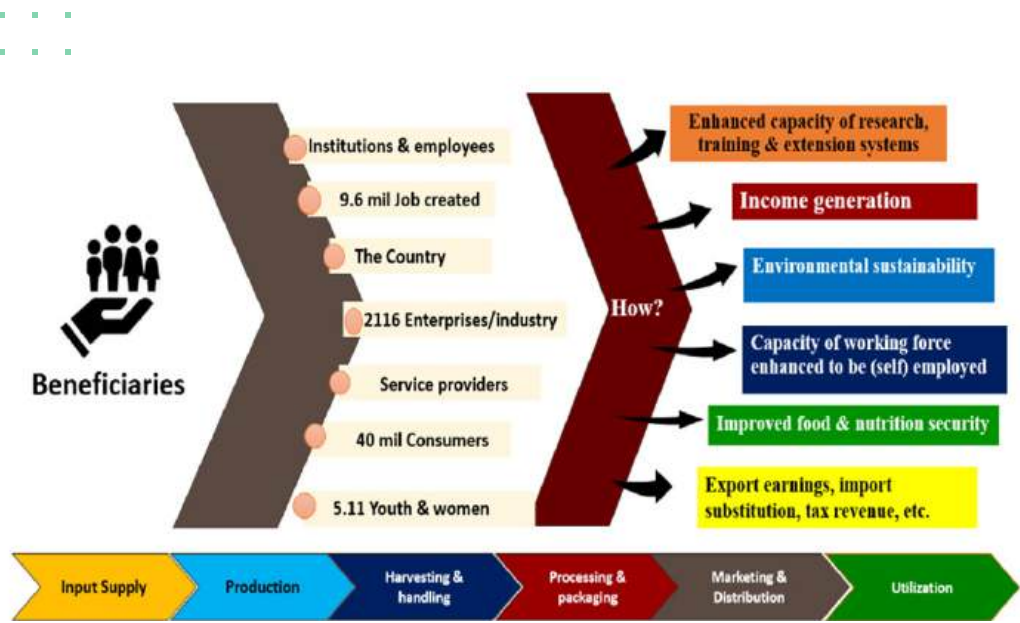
Beneficiaries

Institutions & employees

9.6 mil Job created

The Country

2116 Enterprises/industry

Service providers

40 mil Consumers

5.11 Youth & women

How?

Enhanced capacity of research, training & extension systems

Income generation

Environmental sustainability

Capacity of working force enhanced to be (self) employed

Improved food & nutrition security

Export earnings, import substitution, tax revenue, etc.

Input Supply

Production

Harvesting & handling

Processing & packaging

Marketing & Distribution

Utilization